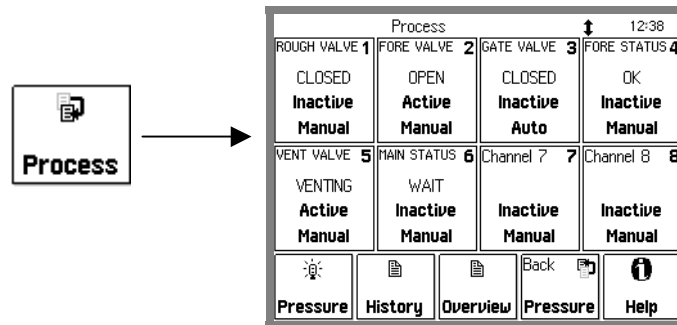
Process

Process 12:38

| ROUGH VALVE 1 | FORE VALVE 2 | GATE VALVE 3 | FORE STATUS 4 |
|---|---|---|---|
| CLOSED | OPEN | CLOSED | OK |
| Inactive | Active | Inactive | Inactive |
| Manual | Manual | Auto | Manual |
| VENT VALVE 5 | MAIN STATUS 6 | Channel 7 7 | Channel 8 8 |
| VENTING | WAIT | | |
| Active | Inactive | Inactive | Inactive |
| Manual | Manual | Manual | Manual |

Pressure | History | Overview | Back Pressure | Help